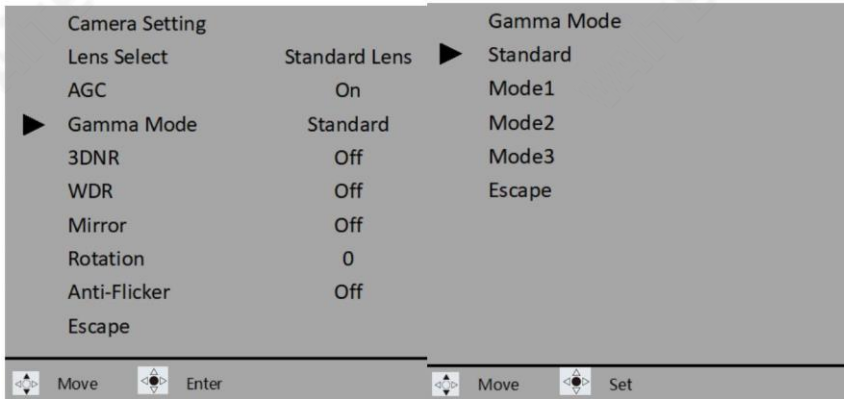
Camera Setting

| | |
|---|---|
| Lens Select | Standard Lens |
| AGC | On |
| ▶ Gamma Mode | Standard |
| 3DNR | Off |
| WDR | Off |
| Mirror | Off |
| Rotation | 0 |
| Anti-Flicker | Off |
| Escape | |

Move Enter

Gamma Mode
▶ Standard
Mode1
Mode2
Mode3
Escape

Move Set